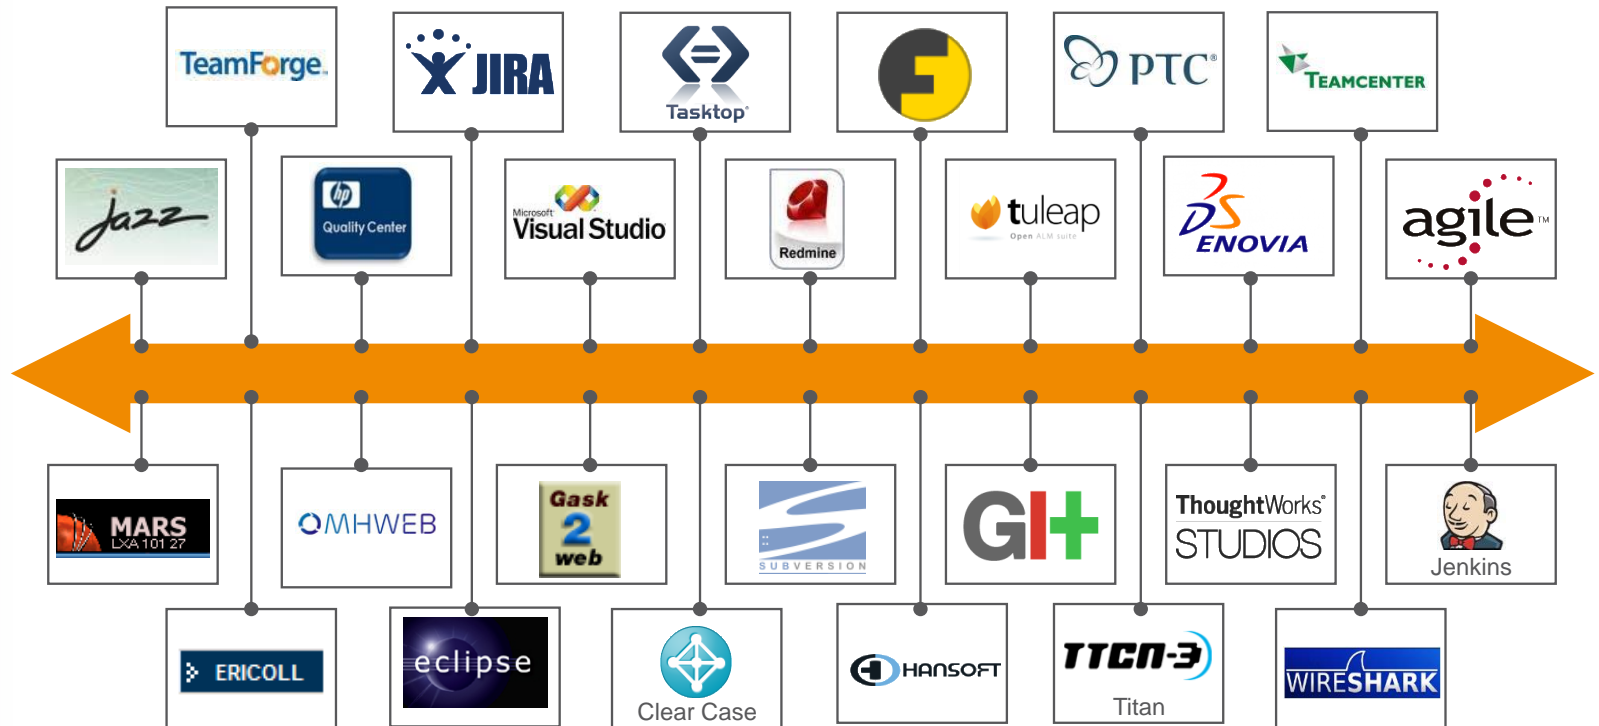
TeamForge

JIRA

Tasktop

PTC

TEAMCENTER

jazz

Quality Center

Microsoft Visual Studio

Redmine

tuleap Open ALM suite

ENOVIA

agile™

MARS LXA 101 27

OMHWEB

Gask 2 web

SUBVERSION

Git

ThoughtWorks® STUDIOS

Jenkins

ERICOLL

eclipse

Clear Case

HANSOFT

TTCN-3

Titan

WIRESHARK